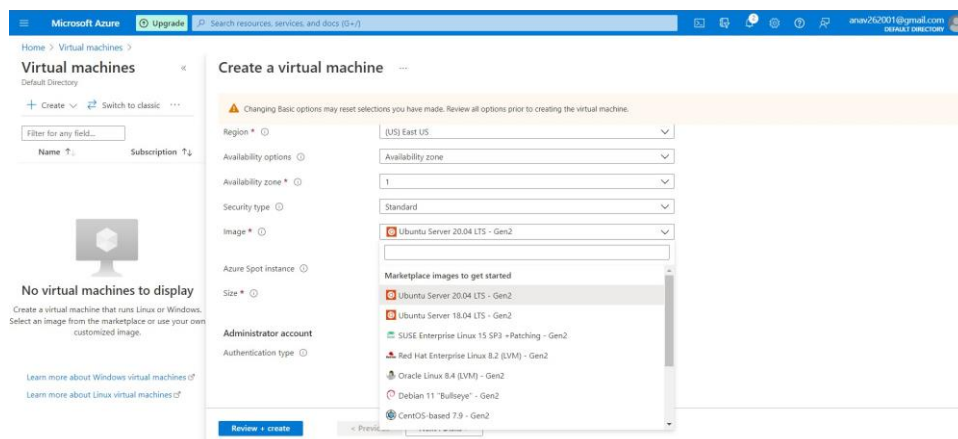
Microsoft Azure Upgrade Search resources, services, and docs (G+/) anav262001@gmail.com DEFAULT DIRECTORY

Home > Virtual machines >

Virtual machines
Default Directory

+ Create ∨ Switch to classic ···

Filter for any field...

Name ↑↓ Subscription ↑↓

No virtual machines to display

Create a virtual machine that runs Linux or Windows. Select an image from the marketplace or use your own customized image.

Learn more about Windows virtual machines

Learn more about Linux virtual machines

Create a virtual machine ···

Changing Basic options may reset selections you have made. Review all options prior to creating the virtual machine.

Region * (US) East US

Availability options Availability zone

Availability zone * 1

Security type Standard

Image * Ubuntu Server 20.04 LTS - Gen2

Azure Spot instance

Size *

Administrator account

Authentication type

Marketplace images to get started

Ubuntu Server 20.04 LTS - Gen2

Ubuntu Server 18.04 LTS - Gen2

SUSE Enterprise Linux 15 SP3 +Patching - Gen2

Red Hat Enterprise Linux 8.2 (LVM) - Gen2

Oracle Linux 8.4 (LVM) - Gen2

Debian 11 "Bullseye" - Gen2

CentOS-based 7.9 - Gen2

Review + create < Previous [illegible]